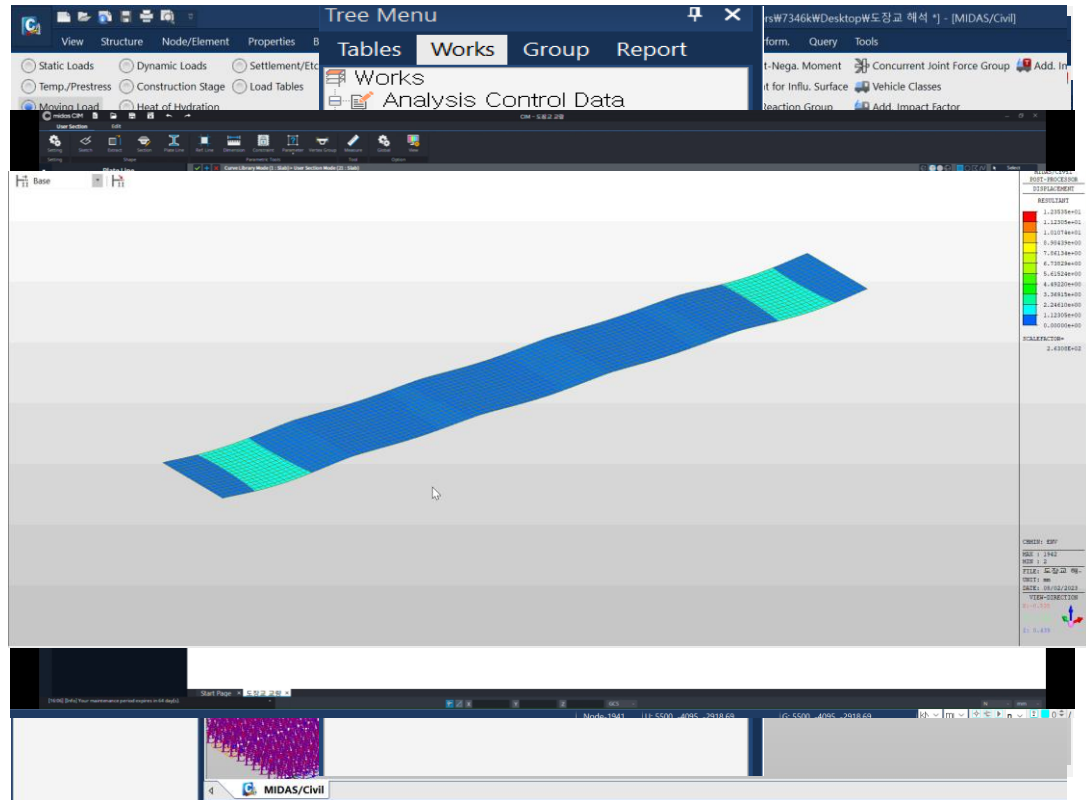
View Structure Node/Element Properties B

Static Loads
Dynamic Loads
Settlement/Etc
Temp./Prestress
Construction Stage
Load Tables
Moving Load
Heat of Hydration

Tree Menu
Tables Works Group Report
Works
Analysis Control Data

rs₩7346k₩Desktop₩도장교 해석 *] - [MIDAS/Civil]
rform. Query Tools
t-Nega. Moment
Concurrent Joint Force Group
Add. In
t for Influ. Surface
Vehicle Classes
Reaction Group
Add. Impact Factor

midas CIM
CIM - 도장교 교량
User Section Edit
Setting Sketch Extract Section Plate Line Ref. Line Dimension Constraint Parameter Member Group Measure Global View
Setting Shape Parametric Tools Tool Option
Curve Library Mode (1 : Slab) > User Section Mode (2 : Slab)
Select

Base

MIDAS/Civil
POST-PROCESSOR
DISPLACEMENT
RESULTANT
1.23538e+01
1.12305e+01
1.01074e+01
8.98439e+00
7.86134e+00
6.73829e+00
5.61524e+00
4.49220e+00
3.36915e+00
2.24610e+00
1.12305e+00
0.00000e+00
SCALEFACTOR=
2.4300E+02

CBMIN: ENV
MAX : 1942
MIN : 2
FILE: 도장교 해-
UNIT: mm
DATE: 09/02/2023
VIEW-DIRECTION

[10:06] [Info] Your maintenance period expires in 64 day(s).
Start Page 도장교 교량
Node=1941 |U: 5500, -4095, -2918.69 |G: 5500, -4095, -2918.69
MIDAS/Civil